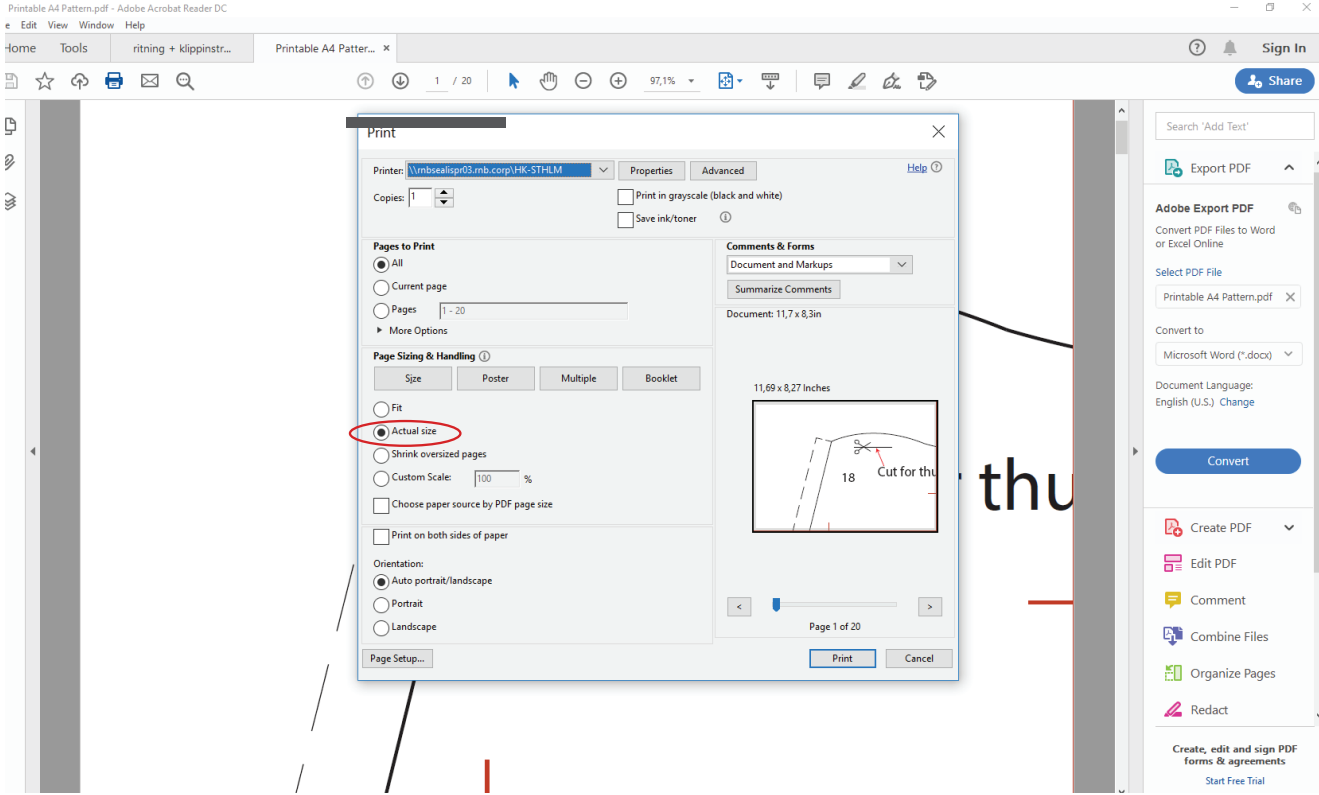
Printable A4 Pattern.pdf - Adobe Acrobat Reader DC
e Edit View Window Help
Home Tools ritning + klippinstr... Printable A4 Patter... ×
Sign In
1 / 20
97,1%
Share
Print
Printer: \\rnbsealispr03.rnb.corp\HK-STHLM
Properties
Advanced
Help
Copies: 1
Print in grayscale (black and white)
Save ink/toner
Pages to Print
All
Current page
Pages 1 - 20
More Options
Page Sizing & Handling
Size
Poster
Multiple
Booklet
Fit
Actual size
Shrink oversized pages
Custom Scale: 100 %
Choose paper source by PDF page size
Print on both sides of paper
Orientation:
Auto portrait/landscape
Portrait
Landscape
Comments & Forms
Document and Markups
Summarize Comments
Document: 11,7 x 8,3in
11,69 x 8,27 Inches
18
Cut for thu
Page 1 of 20
Page Setup...
Print
Cancel
thu
Search 'Add Text'
Export PDF
Adobe Export PDF
Convert PDF Files to Word or Excel Online
Select PDF File
Printable A4 Pattern.pdf
Convert to
Microsoft Word (*.docx)
Document Language:
English (U.S.) Change
Convert
Create PDF
Edit PDF
Comment
Combine Files
Organize Pages
Redact
Create, edit and sign PDF forms & agreements
Start Free Trial